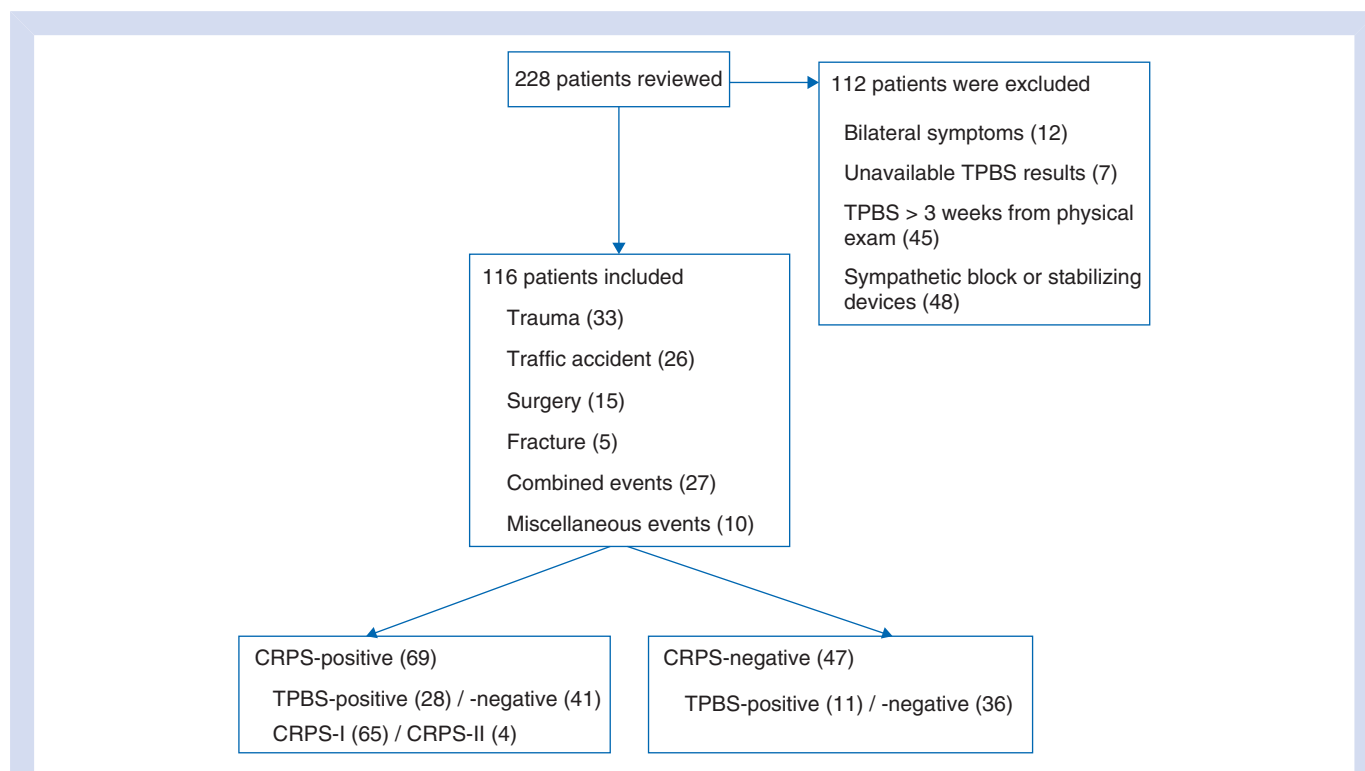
228 patients reviewed

112 patients were excluded

Bilateral symptoms (12)

Unavailable TPBS results (7)

TPBS > 3 weeks from physical exam (45)

Sympathetic block or stabilizing devices (48)

116 patients included

Trauma (33)

Traffic accident (26)

Surgery (15)

Fracture (5)

Combined events (27)

Miscellaneous events (10)

CRPS-positive (69)

TPBS-positive (28) / -negative (41)

CRPS-I (65) / CRPS-II (4)

CRPS-negative (47)

TPBS-positive (11) / -negative (36)